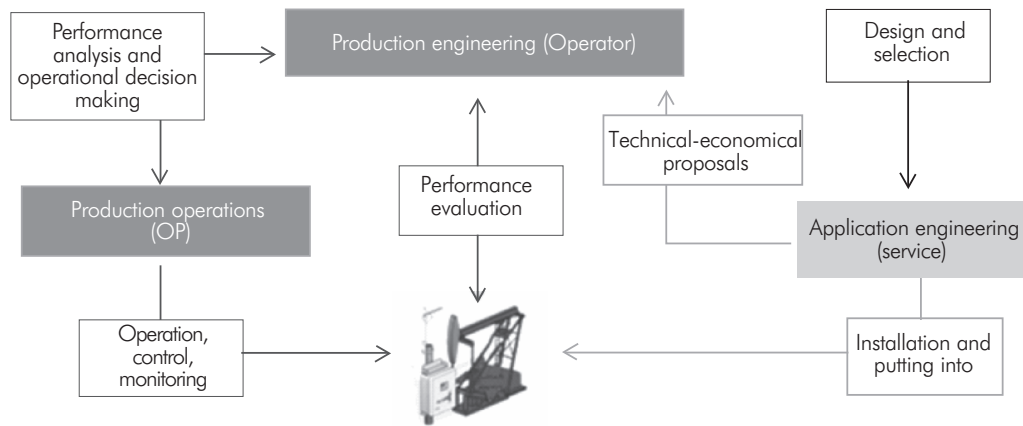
Performance analysis and operational decision making

Production engineering (Operator)

Design and selection

Technical-economical proposals

Production operations (OP)

Performance evaluation

Application engineering (service)

Operation, control, monitoring

Installation and putting into